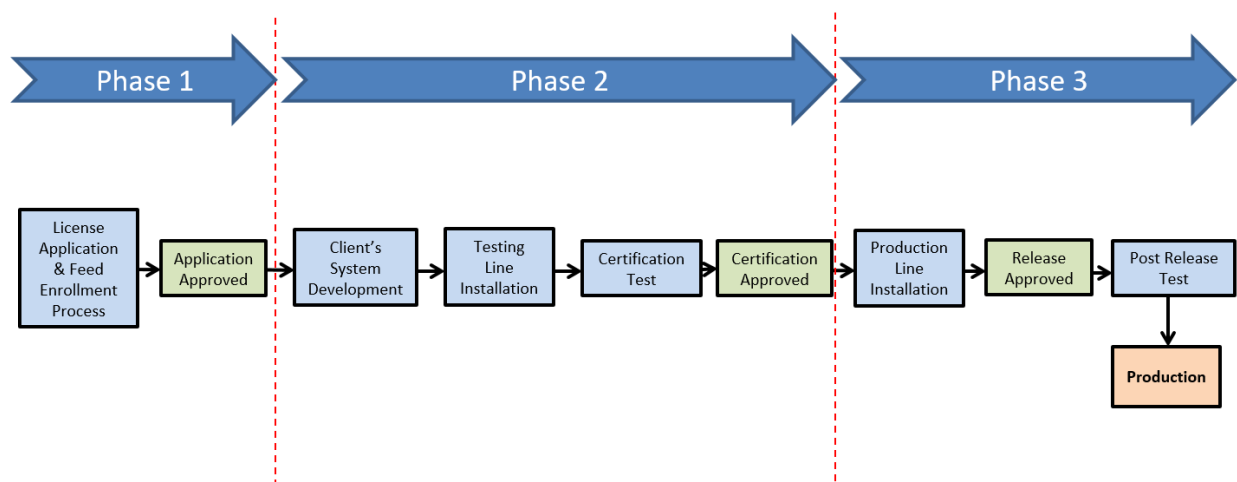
Phase 1

Phase 2

Phase 3

License Application & Feed Enrollment Process

Application Approved

Client's System Development

Testing Line Installation

Certification Test

Certification Approved

Production Line Installation

Release Approved

Post Release Test

Production